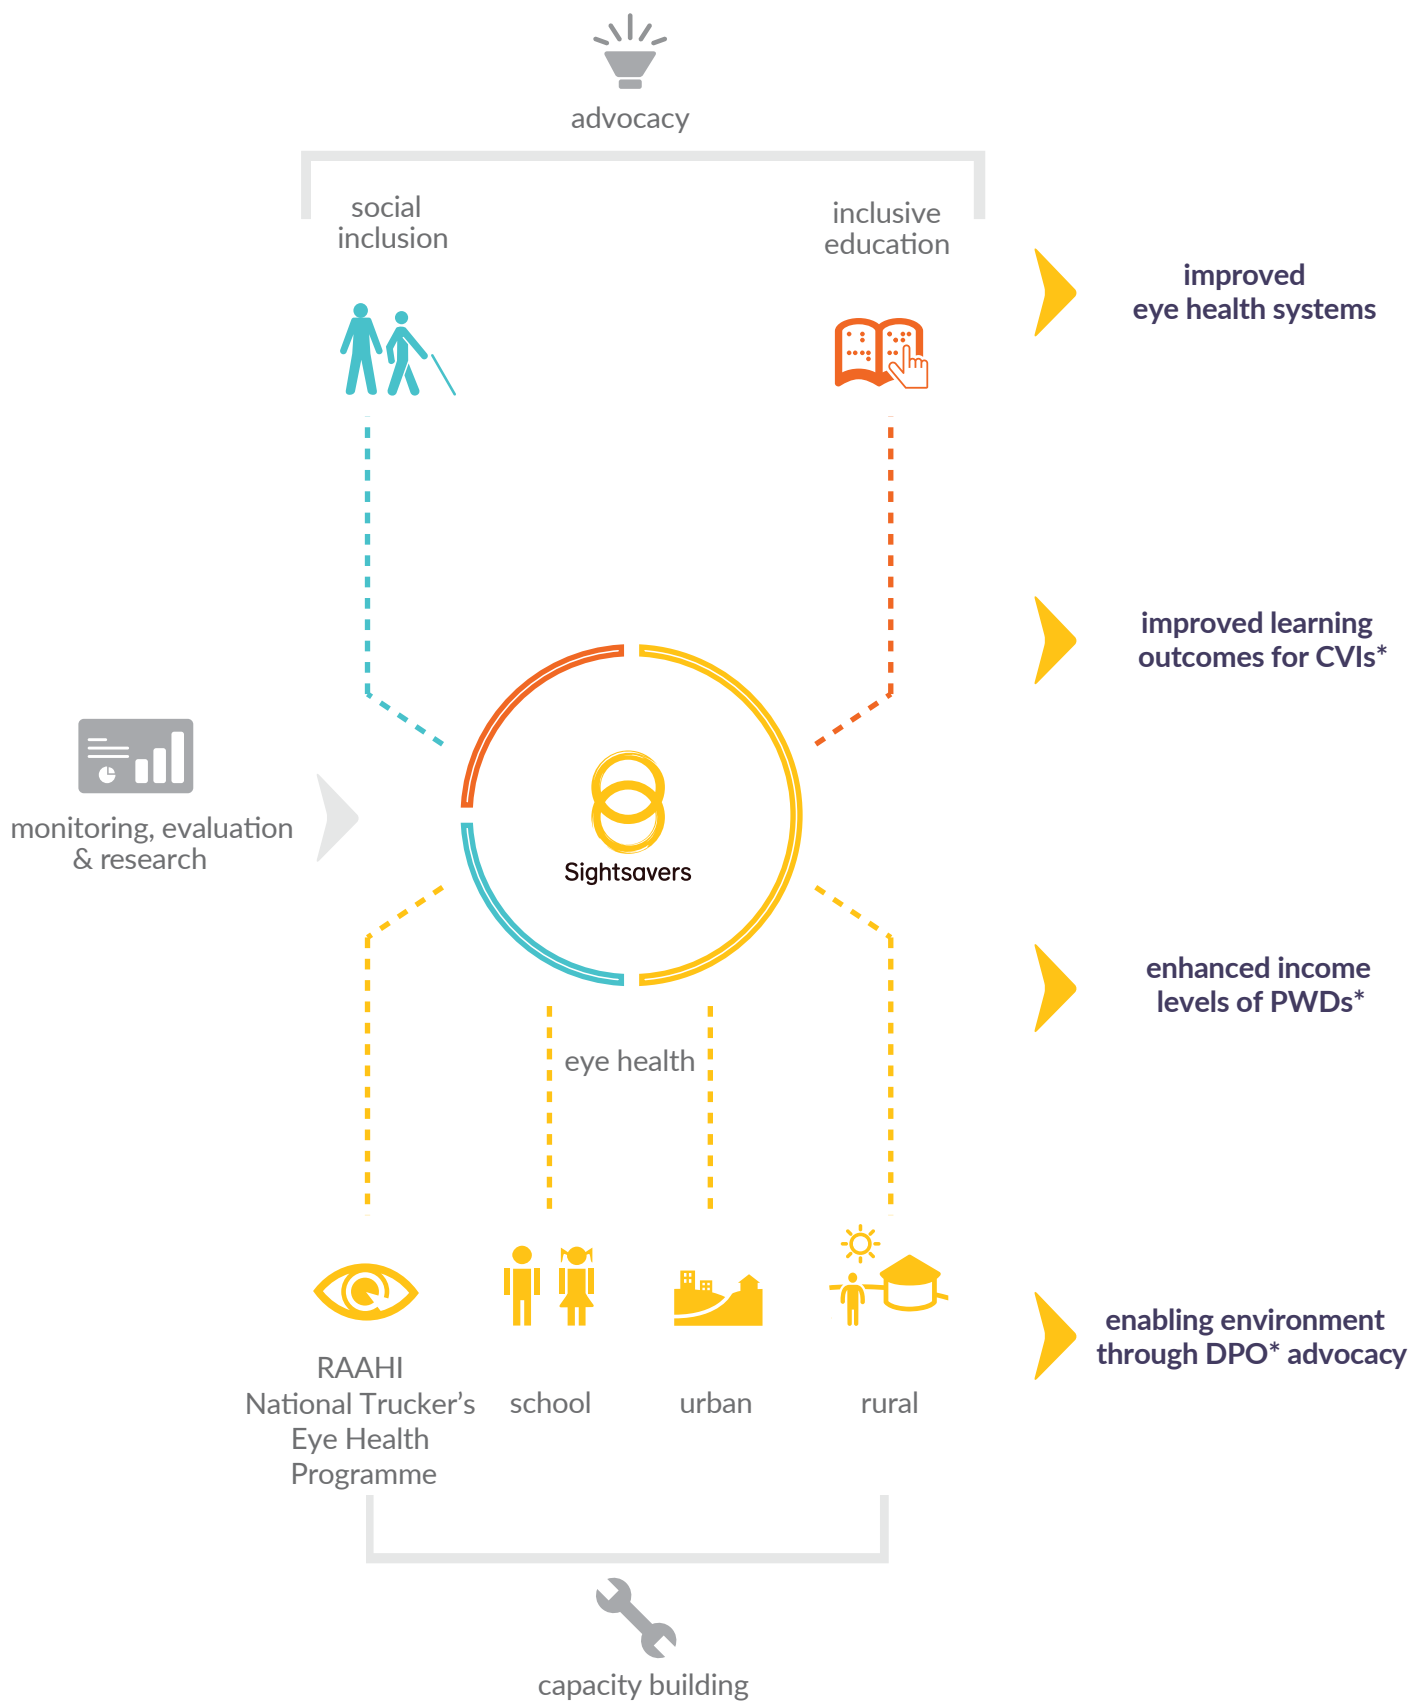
advocacy

social inclusion

inclusive education

improved eye health systems

improved learning outcomes for CVIs*

monitoring, evaluation & research

Sightsavers

enhanced income levels of PWDs*

eye health

enabling environment through DPO* advocacy

RAAHI National Trucker's Eye Health Programme

school

urban

rural

capacity building